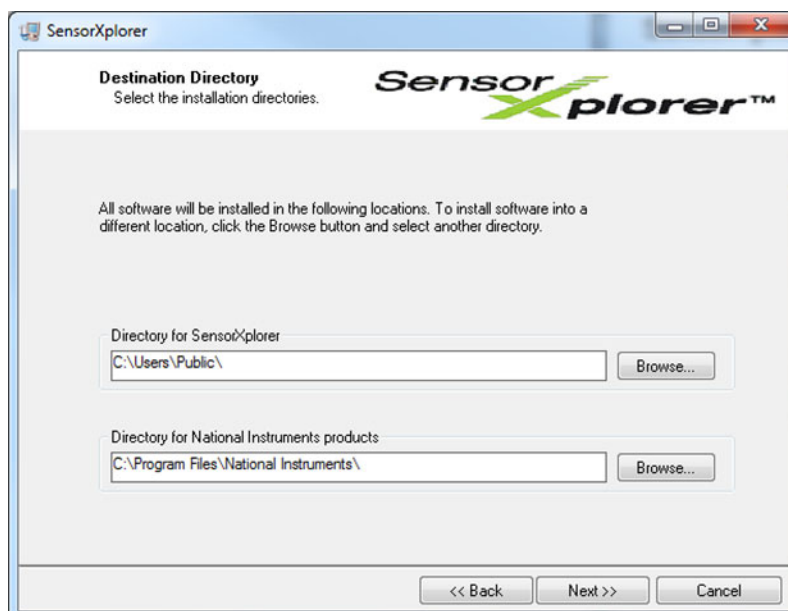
SensorXplorer

Destination Directory
Select the installation directories.

Sensor Xplorer™

All software will be installed in the following locations. To install software into a different location, click the Browse button and select another directory.

Directory for SensorXplorer
C:\Users\Public\
Browse...

Directory for National Instruments products
C:\Program Files\National Instruments\
Browse...

<< Back
Next >>
Cancel